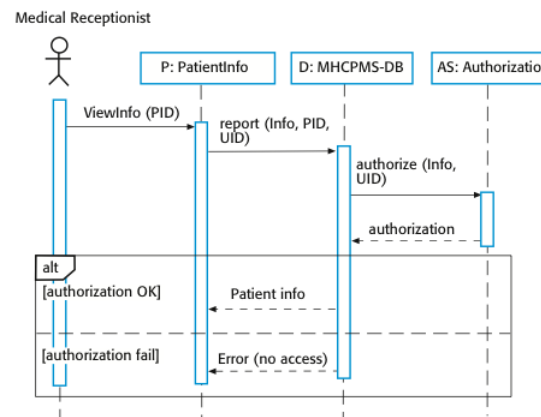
Medical Receptionist

P: PatientInfo

D: MHCPMS-DB

AS: Authorizatio

ViewInfo (PID)

report (Info, PID, UID)

authorize (Info, UID)

authorization

alt

[authorization OK]

Patient info

[authorization fail]

Error (no access)